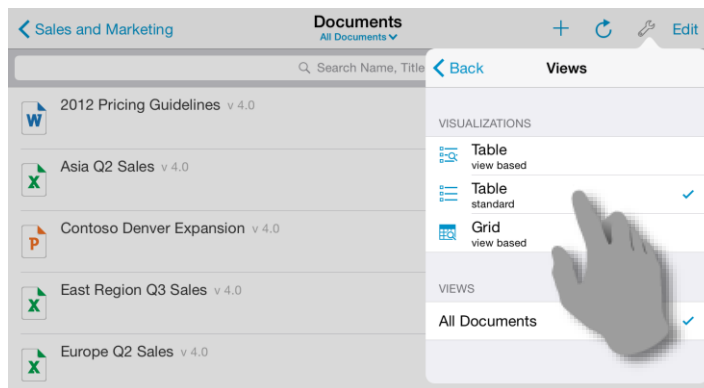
Sales and Marketing

Documents
All Documents

Edit

Search Name, Title

2012 Pricing Guidelines v 4.0

Asia Q2 Sales v 4.0

Contoso Denver Expansion v 4.0

East Region Q3 Sales v 4.0

Europe Q2 Sales v 4.0

Back

Views

VISUALIZATIONS

Table
view based

Table
standard

Grid
view based

VIEWS

All Documents